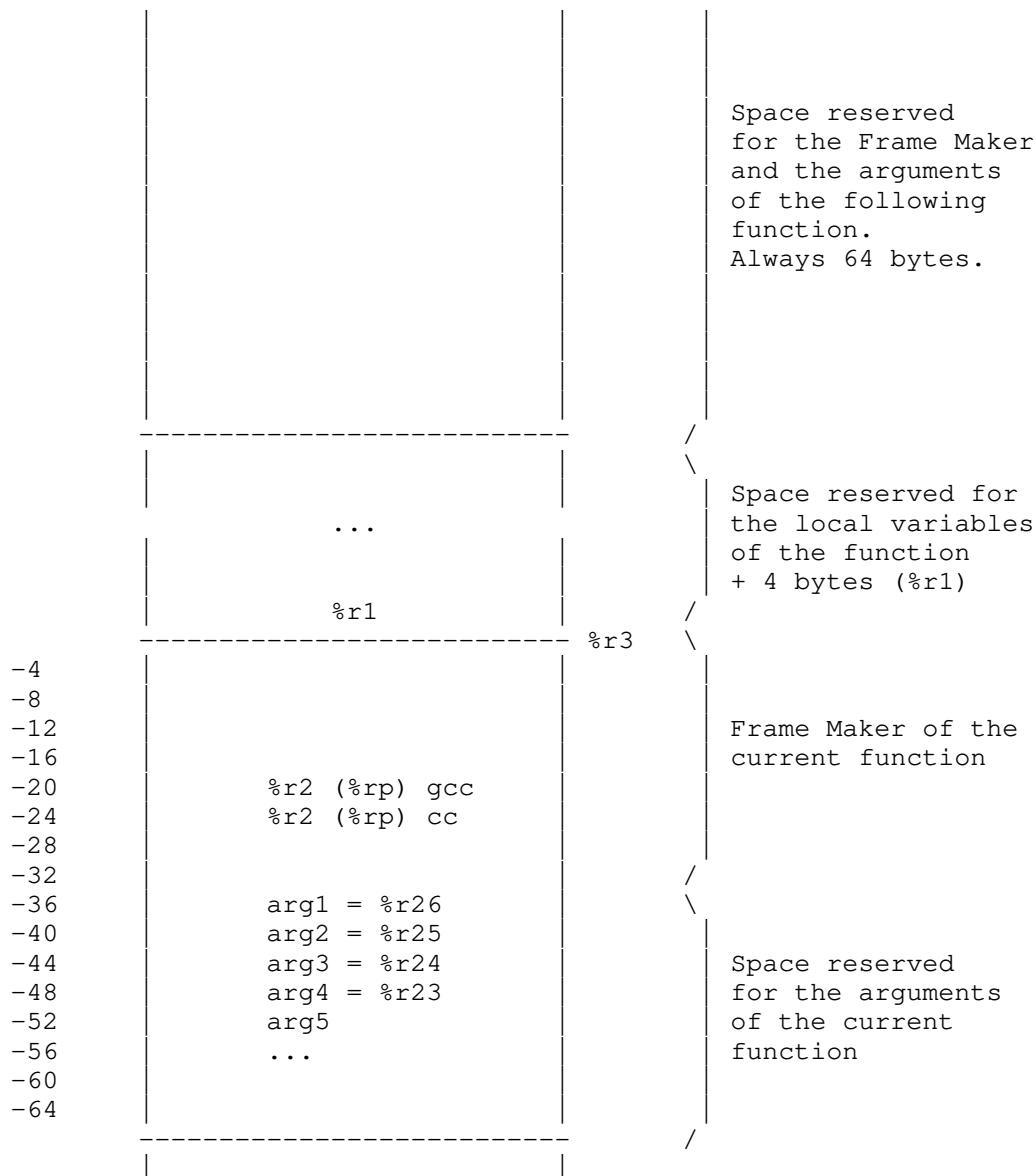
Space reserved for the Frame Maker and the arguments of the following function. Always 64 bytes.

...

Space reserved for the local variables of the function + 4 bytes (%r1)

%r1

%r3

-4
-8
-12
-16
-20 %r2 (%rp) gcc
-24 %r2 (%rp) cc
-28
-32
-36 arg1 = %r26
-40 arg2 = %r25
-44 arg3 = %r24
-48 arg4 = %r23
-52 arg5
-56 ...
-60
-64

Frame Maker of the current function

Space reserved for the arguments of the current function